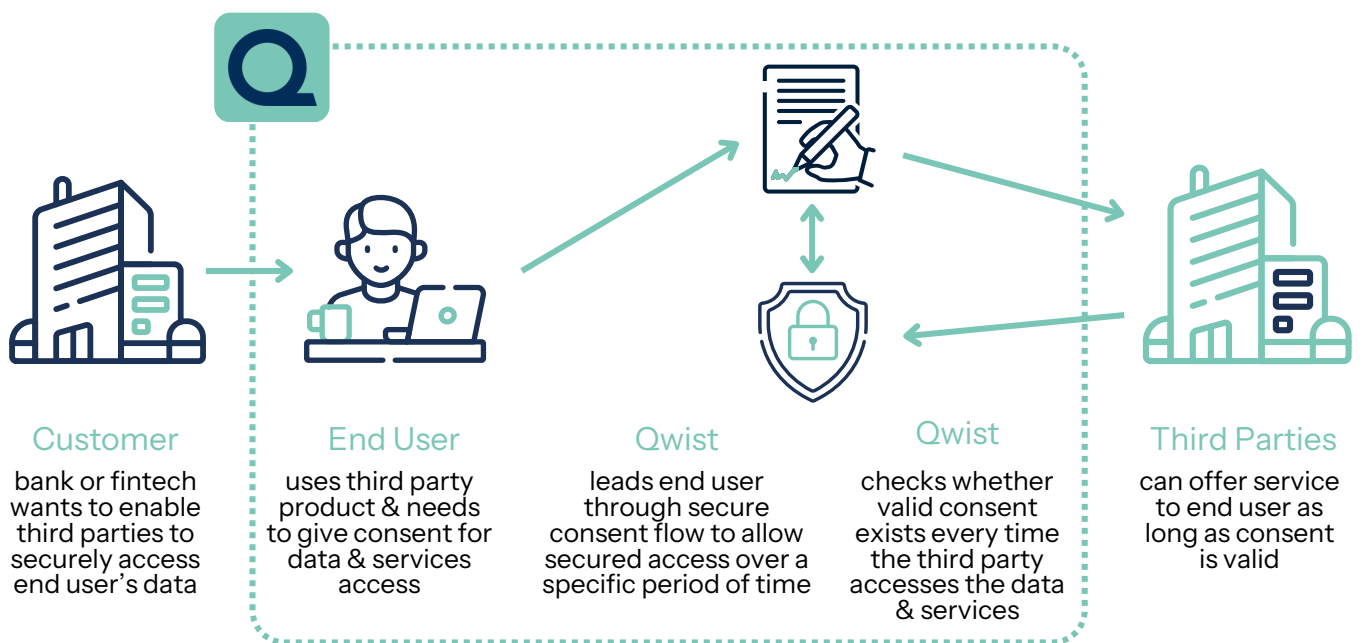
Customer
bank or fintech wants to enable third parties to securely access end user's data

End User
uses third party product & needs to give consent for data & services access

Qwist
leads end user through secure consent flow to allow secured access over a specific period of time

Qwist
checks whether valid consent exists every time the third party accesses the data & services

Third Parties
can offer service to end user as long as consent is valid